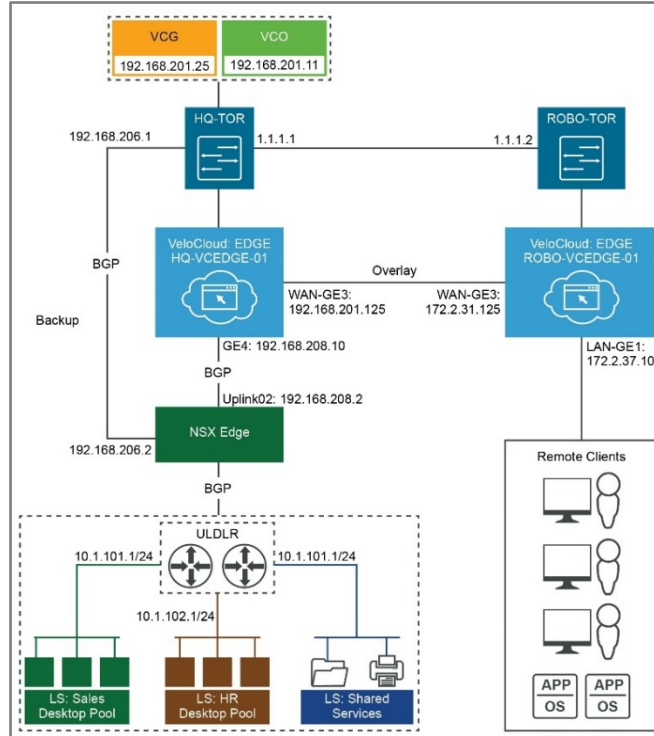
VCG
192.168.201.25
VCO
192.168.201.11

HQ-TOR
192.168.206.1
1.1.1.1
1.1.1.2
ROBO-TOR

BGP
VeloCloud: EDGE
HQ-VCEDGE-01
Overlay
VeloCloud: EDGE
ROBO-VCEDGE-01
WAN-GE3:
192.168.201.125
WAN-GE3:
172.2.31.125

Backup
GE4: 192.168.208.10
LAN-GE1:
172.2.37.10
BGP
Uplink02: 192.168.208.2
NSX Edge
192.168.206.2
Remote Clients
BGP
ULDLR
10.1.101.1/24
10.1.101.1/24
10.1.102.1/24
LS: Sales
Desktop Pool
LS: HR
Desktop Pool
LS: Shared
Services
APP
OS
APP
OS